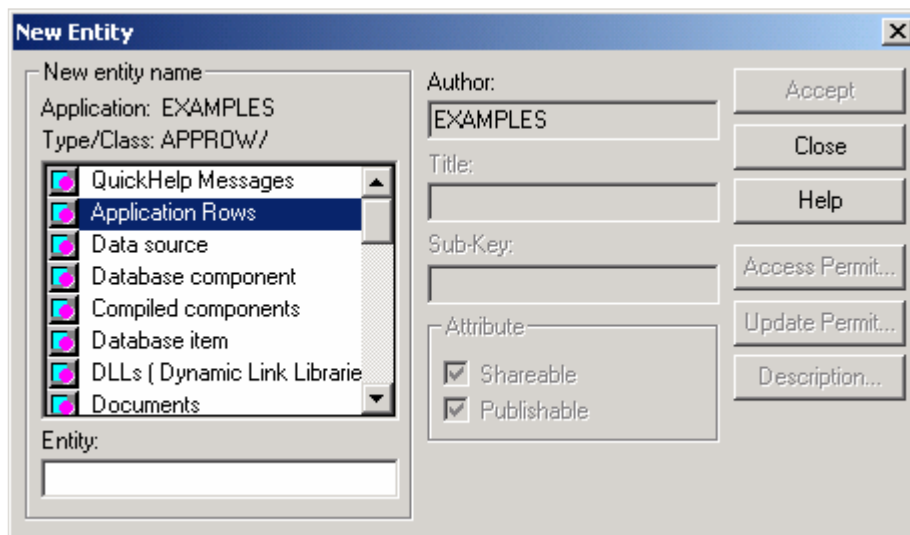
New Entity

New entity name
Application: EXAMPLES
Type/Class: APPROW/

QuickHelp Messages
Application Rows
Data source
Database component
Compiled components
Database item
DLLs ( Dynamic Link Librarie
Documents

Entity:

Author:
EXAMPLES
Title:
Sub-Key:
Attribute
Shareable
Publishable

Accept
Close
Help
Access Permit...
Update Permit...
Description...